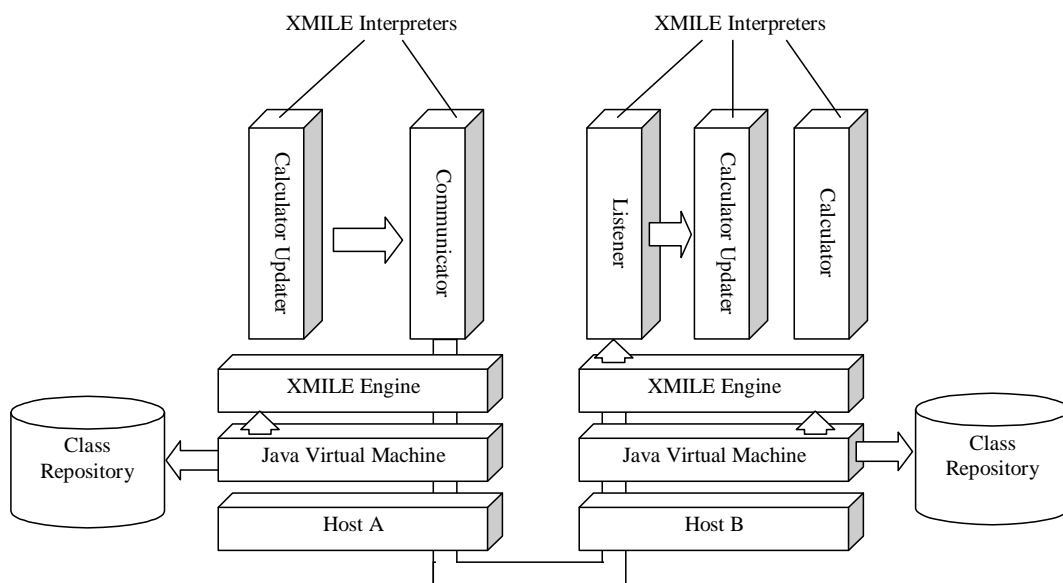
XMILE Interpreters

XMILE Interpreters

Calculator Updater

Communicator

Listener

Calculator Updater

Calculator

XMILE Engine

XMILE Engine

Class Repository

Java Virtual Machine

Java Virtual Machine

Class Repository

Host A

Host B